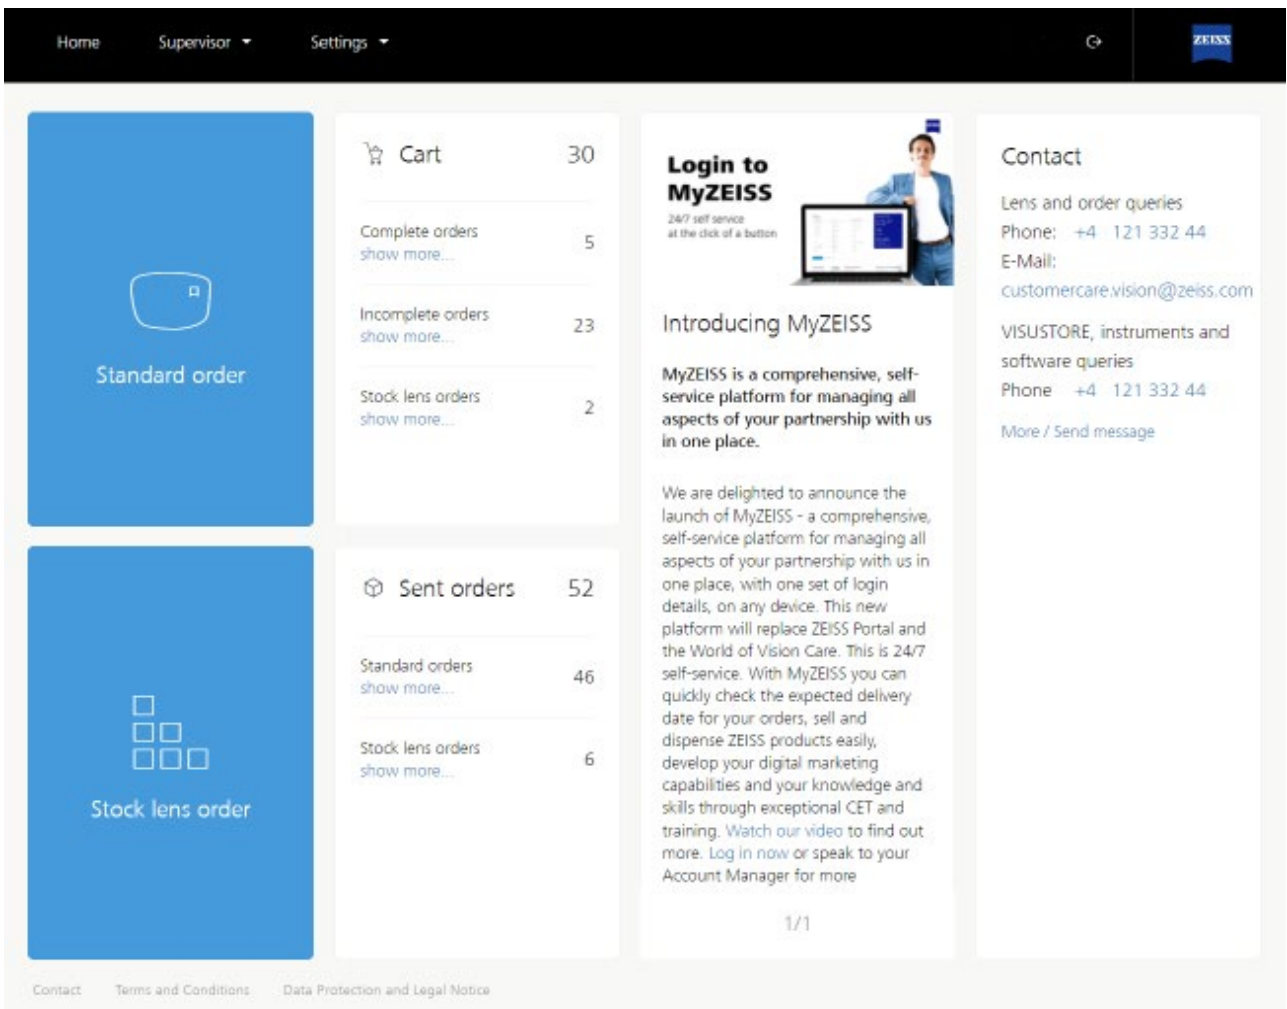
Home Supervisor Settings

ZEISS

Standard order

Stock lens order

Cart 30

Complete orders
show more... 5

Incomplete orders
show more... 23

Stock lens orders
show more... 2

Sent orders 52

Standard orders
show more... 46

Stock lens orders
show more... 6

Login to MyZEISS
24/7 self service
at the click of a button

Introducing MyZEISS

MyZEISS is a comprehensive, self-service platform for managing all aspects of your partnership with us in one place.

We are delighted to announce the launch of MyZEISS - a comprehensive, self-service platform for managing all aspects of your partnership with us in one place, with one set of login details, on any device. This new platform will replace ZEISS Portal and the World of Vision Care. This is 24/7 self-service. With MyZEISS you can quickly check the expected delivery date for your orders, sell and dispense ZEISS products easily, develop your digital marketing capabilities and your knowledge and skills through exceptional CET and training. Watch our video to find out more. Log in now or speak to your Account Manager for more

1/1

Contact

Lens and order queries
Phone: +4 121 332 44
E-Mail:
customercare.vision@zeiss.com

VISUSTORE, instruments and software queries
Phone +4 121 332 44

More / Send message

Contact Terms and Conditions Data Protection and Legal Notice